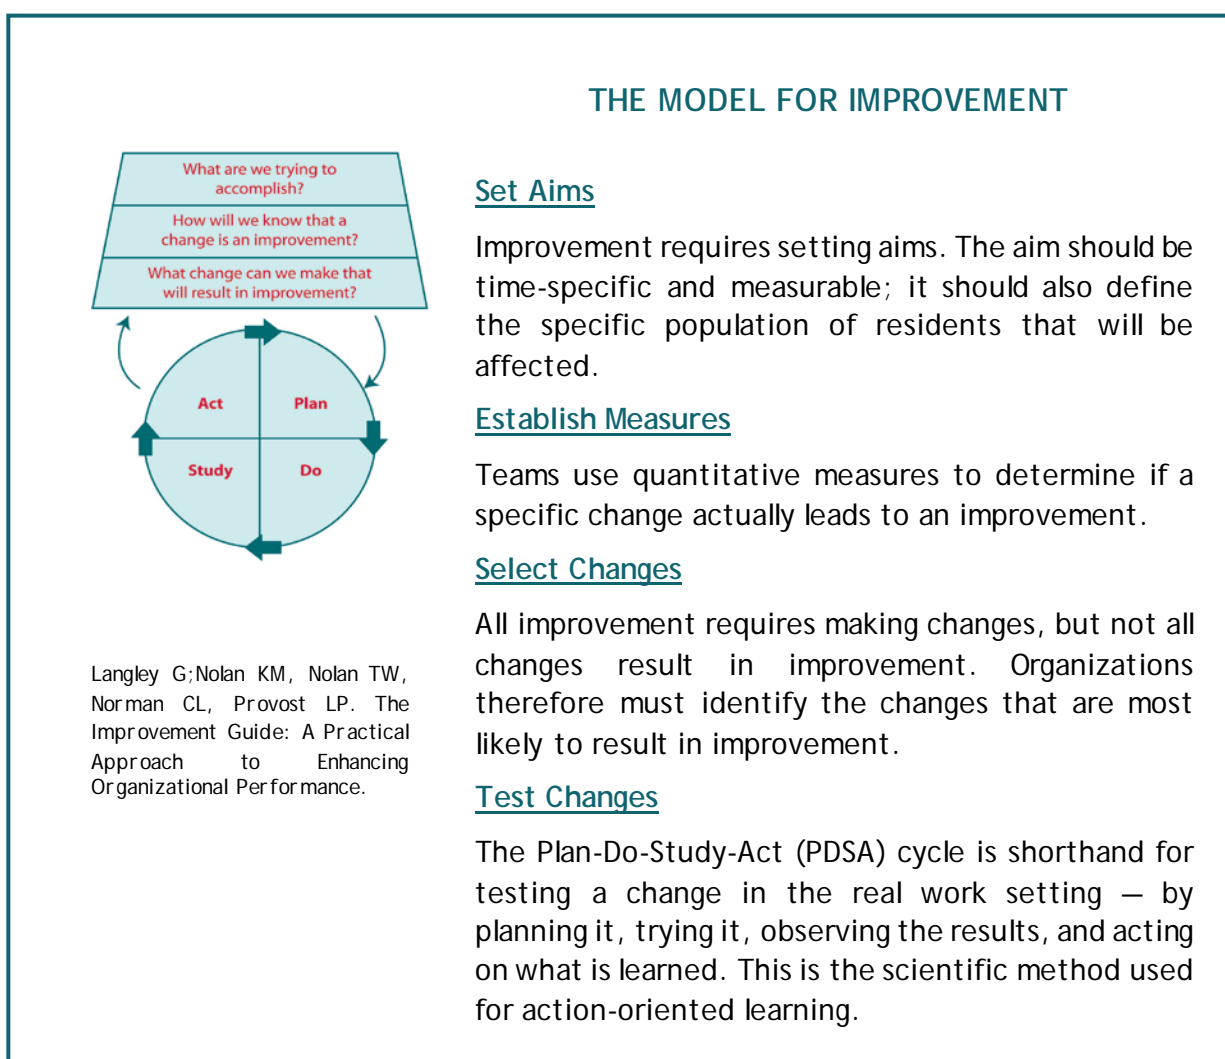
THE MODEL FOR IMPROVEMENT

What are we trying to accomplish?

How will we know that a change is an improvement?

What change can we make that will result in improvement?

Act

Plan

Study

Do

Langley G;Nolan KM, Nolan TW, Norman CL, Provost LP. The Improvement Guide: A Practical Approach to Enhancing Organizational Performance.

Set Aims

Improvement requires setting aims. The aim should be time-specific and measurable; it should also define the specific population of residents that will be affected.

Establish Measures

Teams use quantitative measures to determine if a specific change actually leads to an improvement.

Select Changes

All improvement requires making changes, but not all changes result in improvement. Organizations therefore must identify the changes that are most likely to result in improvement.

Test Changes

The Plan-Do-Study-Act (PDSA) cycle is shorthand for testing a change in the real work setting — by planning it, trying it, observing the results, and acting on what is learned. This is the scientific method used for action-oriented learning.